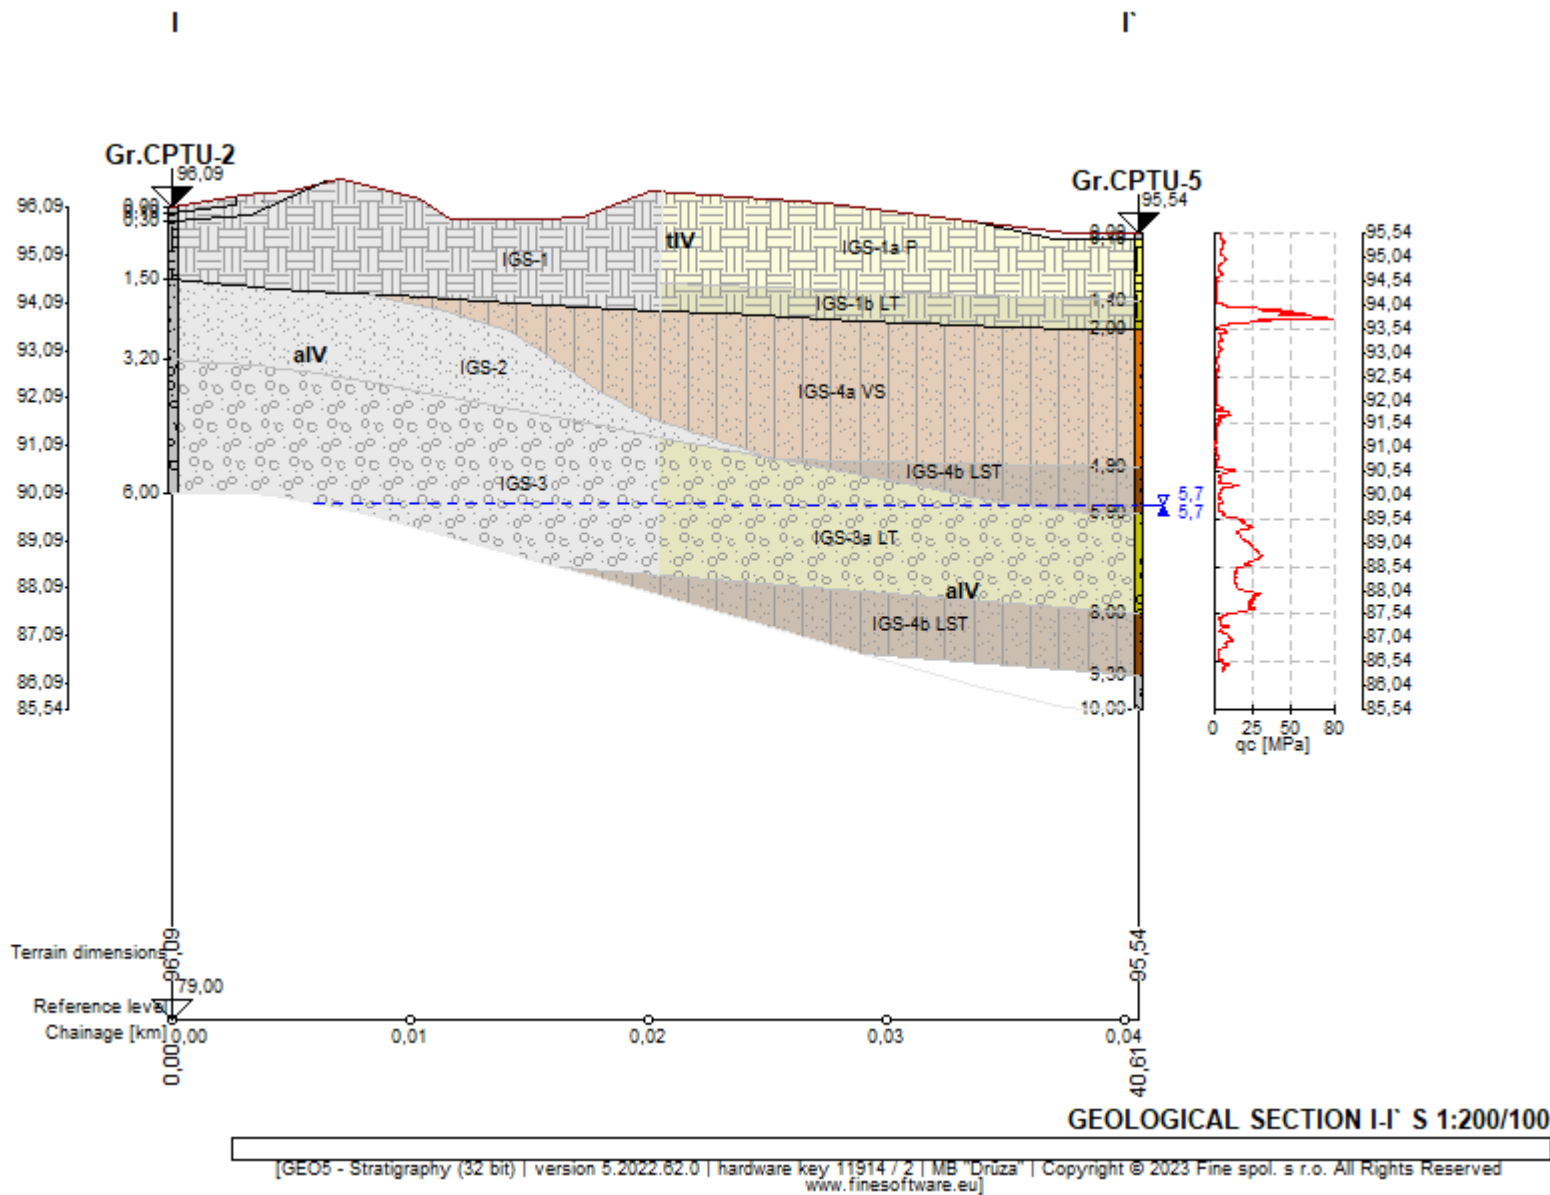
I

I`

Gr.CPTU-2

96,09

Gr.CPTU-5

95,54

96,09
95,09
94,09
93,09
92,09
91,09
90,09
89,09
88,09
87,09
86,09
85,54

0,00
0,30
1,50
3,20
6,00

IGS-1

tIV

IGS-1a P

IGS-1b LT

alV

IGS-2

IGS-4a VS

IGS-4b LST

IGS-3

IGS-3a LT

alV

IGS-4b LST

0,00
0,10
1,40
2,00
4,90
5,90
8,00
9,30
10,00

5,7
5,7

95,54
95,04
94,54
94,04
93,54
93,04
92,54
92,04
91,54
91,04
90,54
90,04
89,54
89,04
88,54
88,04
87,54
87,04
86,54
86,04
85,54

0 25 50 80
qc [MPa]

Terrain dimensions

96,09

95,54

79,00

Reference level

Chainage [km]

0,00
0,01
0,02
0,03
0,04

0,00

40,61

GEOLOGICAL SECTION I-I` S 1:200/100

[GEO5 - Stratigraphy (32 bit) | version 5.2022.62.0 | hardware key 11914 / 2 | MB "Drūza" | Copyright © 2023 Fine spol. s r.o. All Rights Reserved www.finesoftware.eu]